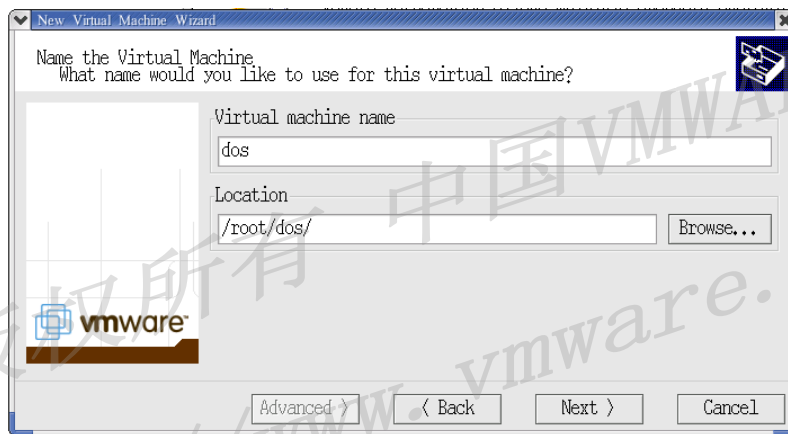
New Virtual Machine Wizard

Name the Virtual Machine
What name would you like to use for this virtual machine?

Virtual machine name
dos

Location
/root/dos/
Browse...

vmware

Advanced >
< Back
Next >
Cancel

权所有 中国VMWA
www.vmware.